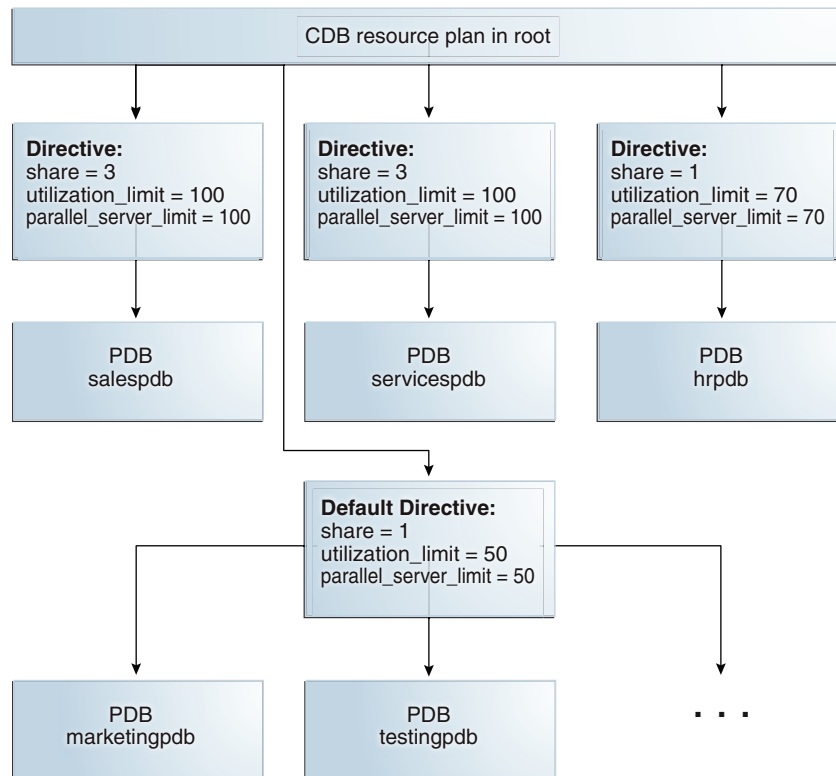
CDB resource plan in root

Directive:
share = 3
utilization_limit = 100
parallel_server_limit = 100

Directive:
share = 3
utilization_limit = 100
parallel_server_limit = 100

Directive:
share = 1
utilization_limit = 70
parallel_server_limit = 70

PDB
salespdb

PDB
servicespdb

PDB
hrpdb

Default Directive:
share = 1
utilization_limit = 50
parallel_server_limit = 50

PDB
marketingpdb

PDB
testingpdb

. . .